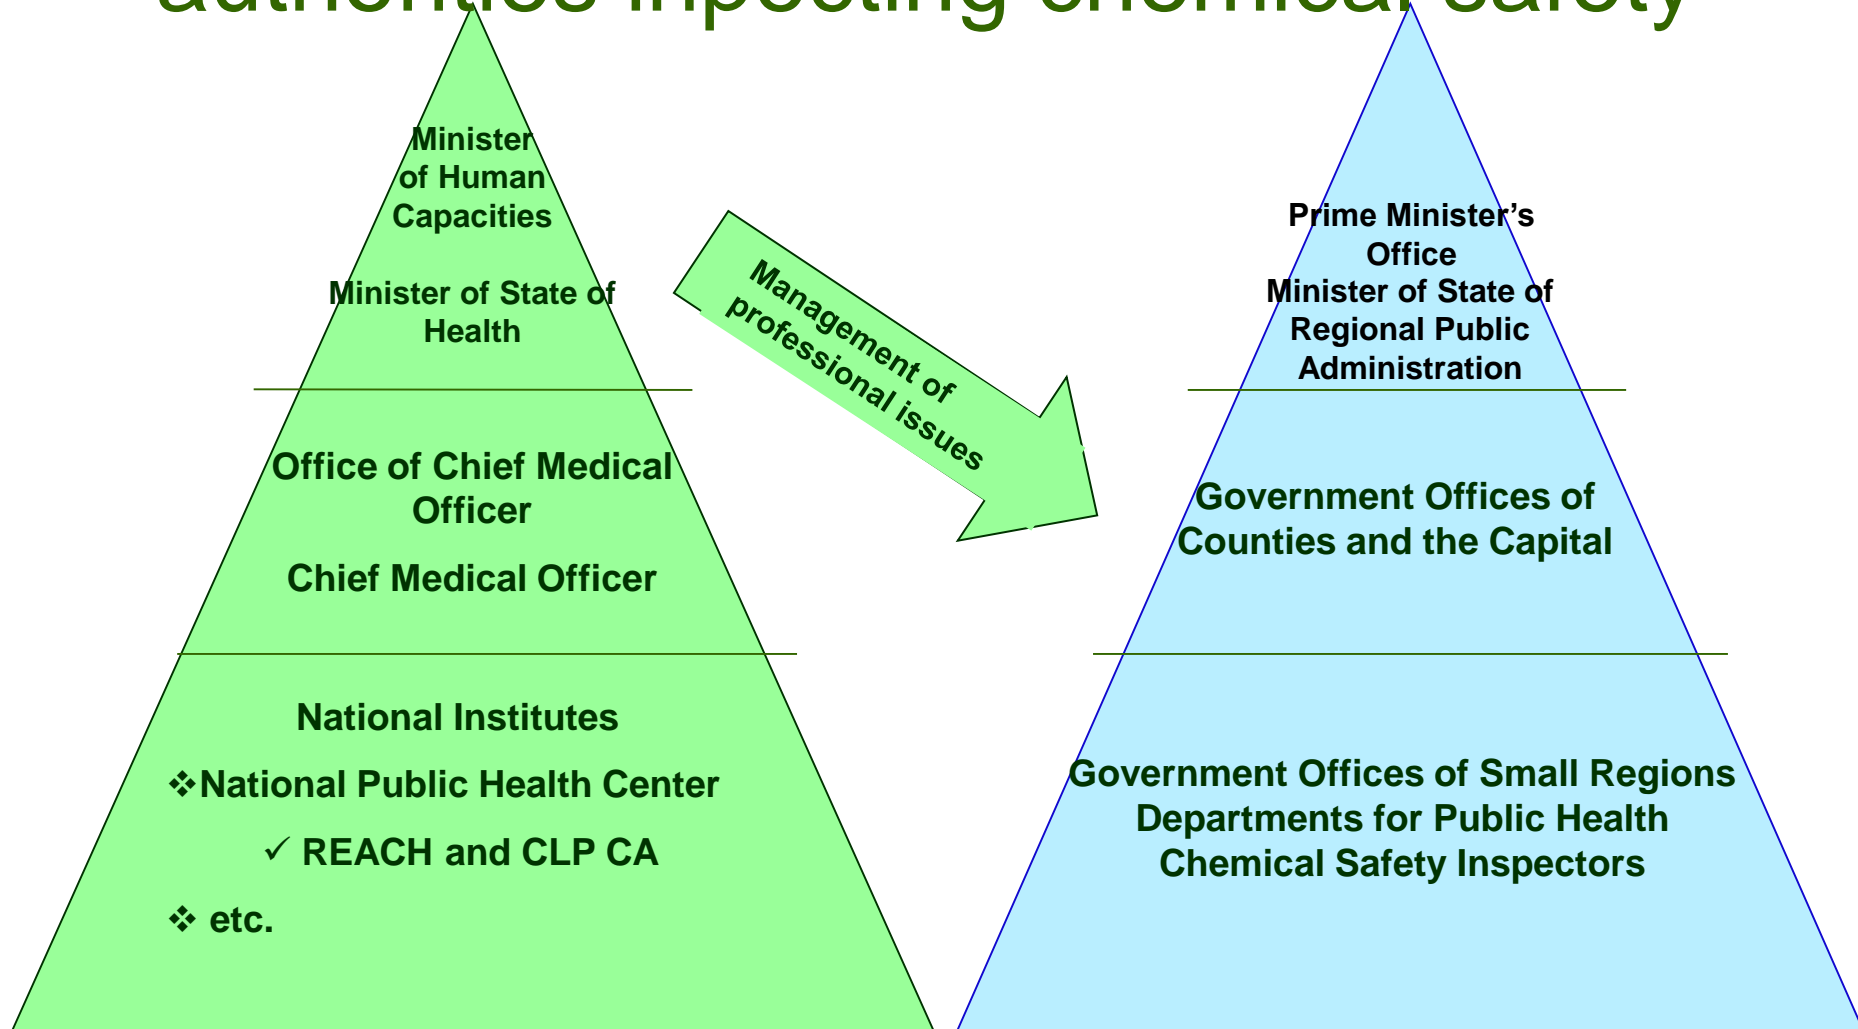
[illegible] chemical safety

Minister of Human Capacities

Minister of State of Health

Office of Chief Medical Officer

Chief Medical Officer

National Institutes

❖National Public Health Center

✓ REACH and CLP CA

❖ etc.

Management of professional issues

Prime Minister's Office
Minister of State of Regional Public Administration

Government Offices of Counties and the Capital

Government Offices of Small Regions
Departments for Public Health
Chemical Safety Inspectors